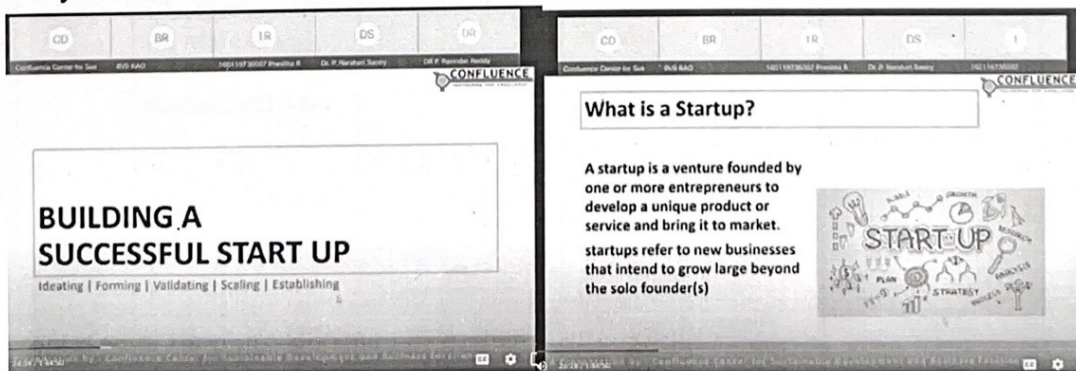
CD BR 1R DS DR

Confluence Center for Sus BVS RAO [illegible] Dr. P. Narahari Sastry DR P. Ravinder Reddy

CONFLUENCE

BUILDING A SUCCESSFUL START UP

Ideating | Forming | Validating | Scaling | Establishing

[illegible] Confluence Center for Sustainable Development and Business Excellence

CD BR 1R DS 1

Confluence Center for Sus BVS RAO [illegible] Dr. P. Narahari Sastry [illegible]

CONFLUENCE

What is a Startup?

A startup is a venture founded by one or more entrepreneurs to develop a unique product or service and bring it to market.

startups refer to new businesses that intend to grow large beyond the solo founder(s)

GOALS GROWTH START UP RESEARCH PLAN ANALYSIS STRATEGY PROCESS

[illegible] Confluence Center for Sustainable Development and Business Excellence